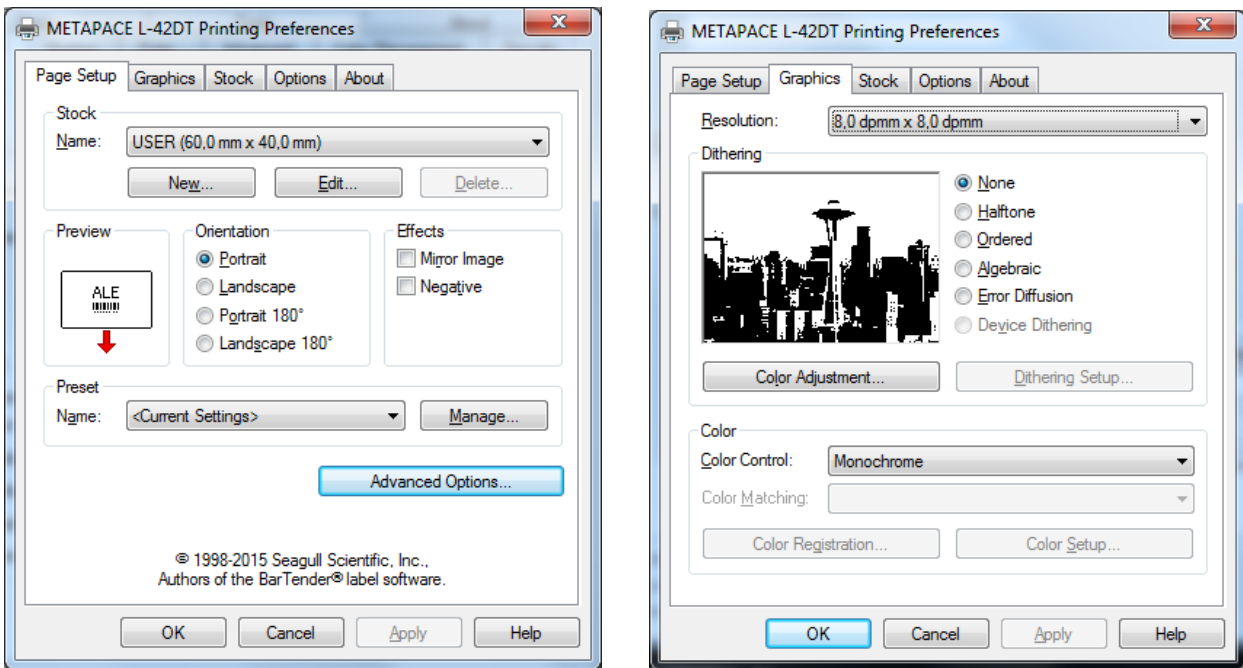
METAPACE L-42DT Printing Preferences

Page Setup | Graphics | Stock | Options | About

Stock
Name: USER (60,0 mm x 40,0 mm)
New... Edit... Delete...

Preview
ALE

Orientation
Portrait
Landscape
Portrait 180°
Landscape 180°

Effects
Mirror Image
Negative

Preset
Name: <Current Settings>
Manage...

Advanced Options...

© 1998-2015 Seagull Scientific, Inc.,
Authors of the BarTender® label software.

OK Cancel Apply Help

METAPACE L-42DT Printing Preferences

Page Setup | Graphics | Stock | Options | About

Resolution: 8,0 dpmm x 8,0 dpmm

Dithering
None
Halftone
Ordered
Algebraic
Error Diffusion
Device Dithering

Color Adjustment... Dithering Setup...

Color
Color Control: Monochrome
Color Matching:
Color Registration... Color Setup...

OK Cancel Apply Help